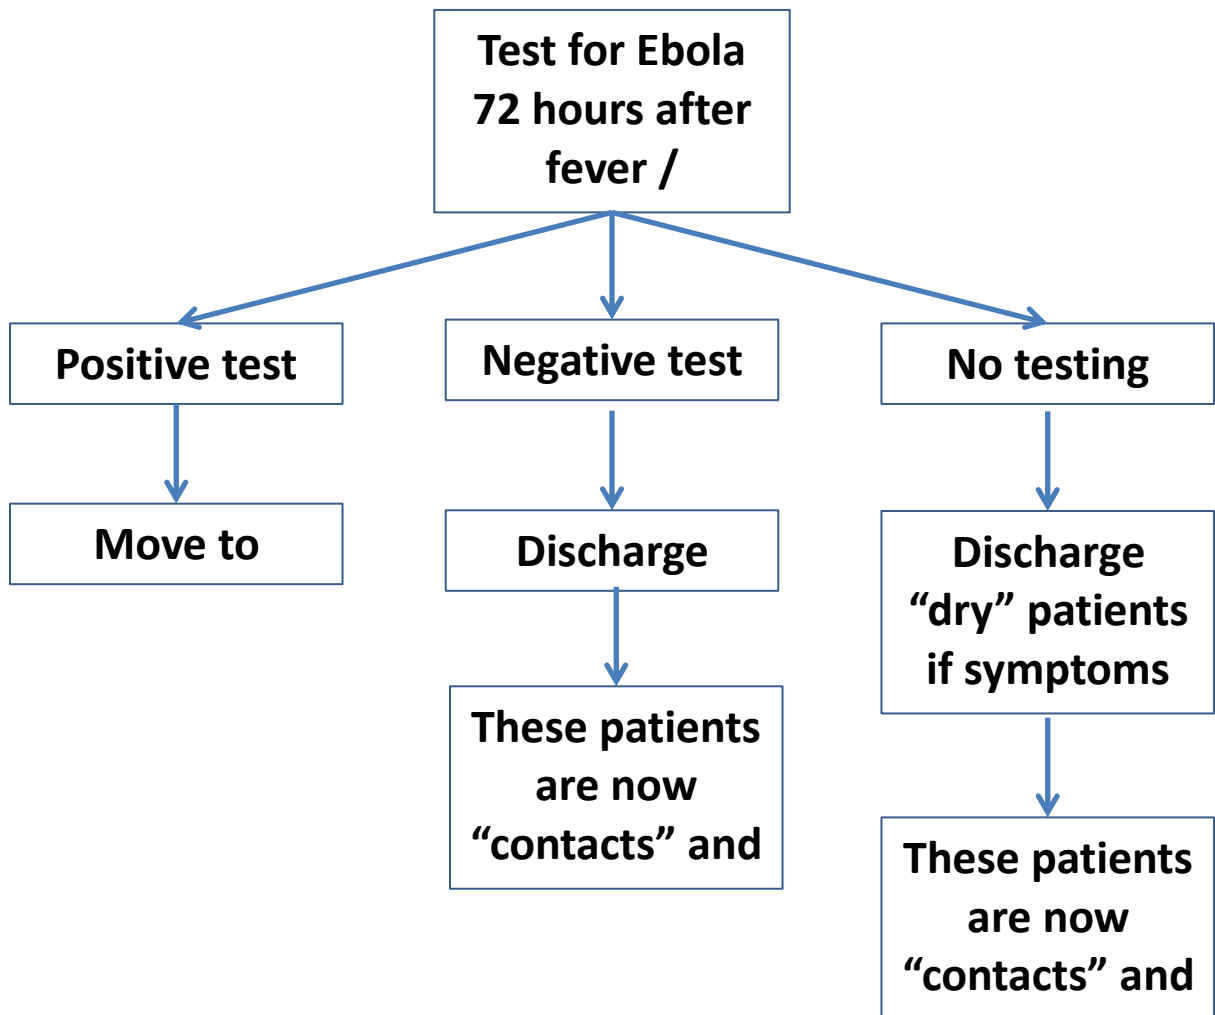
Test for Ebola 72 hours after fever /

Positive test

Negative test

No testing

Move to

Discharge

Discharge "dry" patients if symptoms

These patients are now "contacts" and

These patients are now "contacts" and